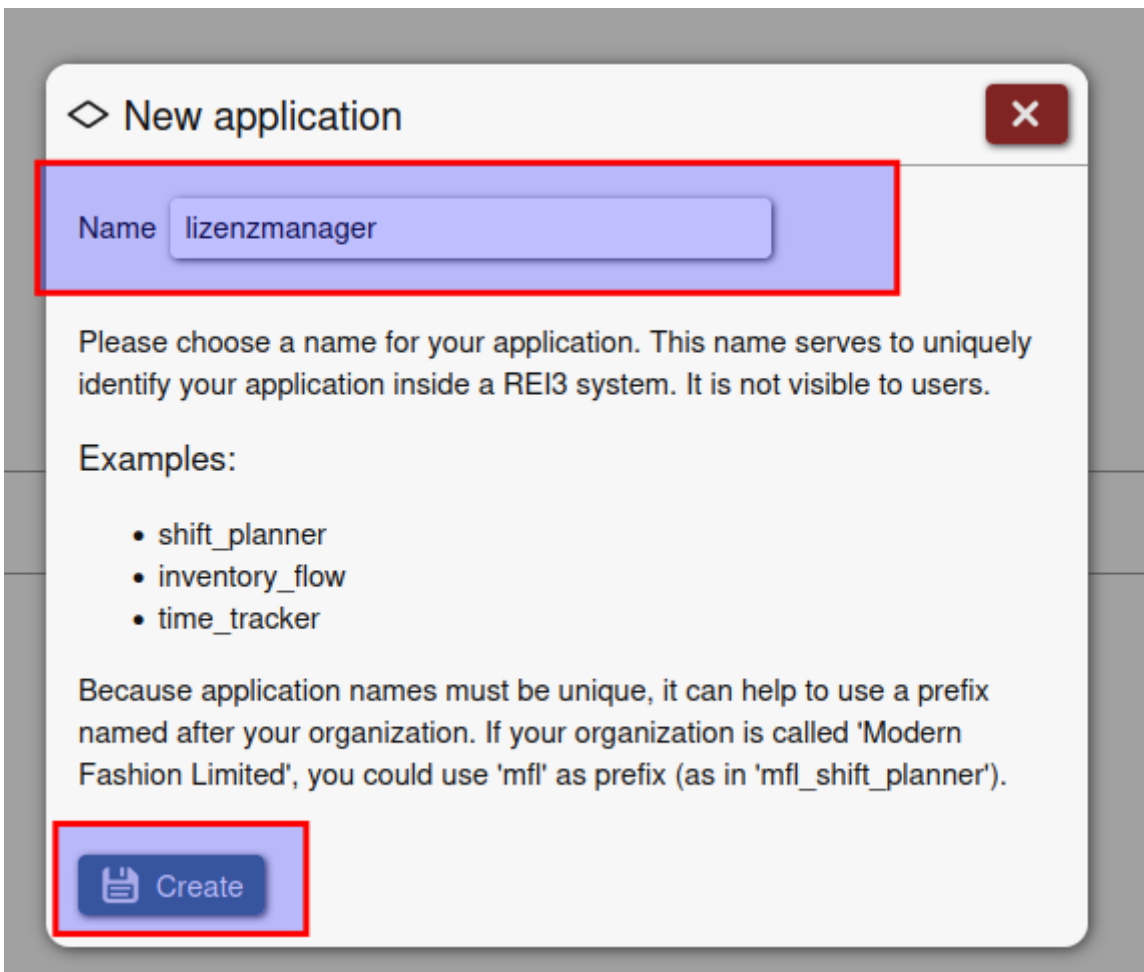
New application

Name lizenzmanager

Please choose a name for your application. This name serves to uniquely identify your application inside a REI3 system. It is not visible to users.

Examples:

- shift_planner
- inventory_flow
- time_tracker

Because application names must be unique, it can help to use a prefix named after your organization. If your organization is called 'Modern Fashion Limited', you could use 'mfl' as prefix (as in 'mfl_shift_planner').

Create